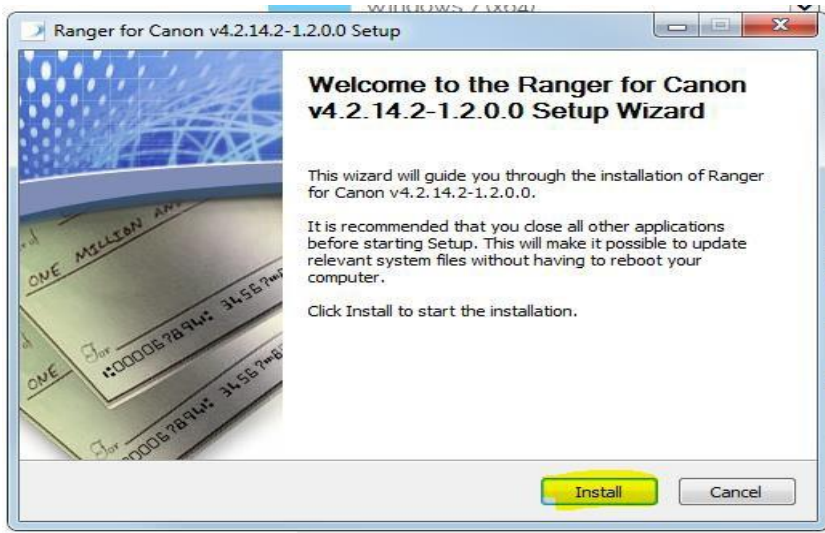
Windows 7 (x64)

Ranger for Canon v4.2.14.2-1.2.0.0 Setup

ONE MILLION AN

For
ONE
For

Welcome to the Ranger for Canon v4.2.14.2-1.2.0.0 Setup Wizard

This wizard will guide you through the installation of Ranger for Canon v4.2.14.2-1.2.0.0.

It is recommended that you close all other applications before starting Setup. This will make it possible to update relevant system files without having to reboot your computer.

Click Install to start the installation.

Install

Cancel